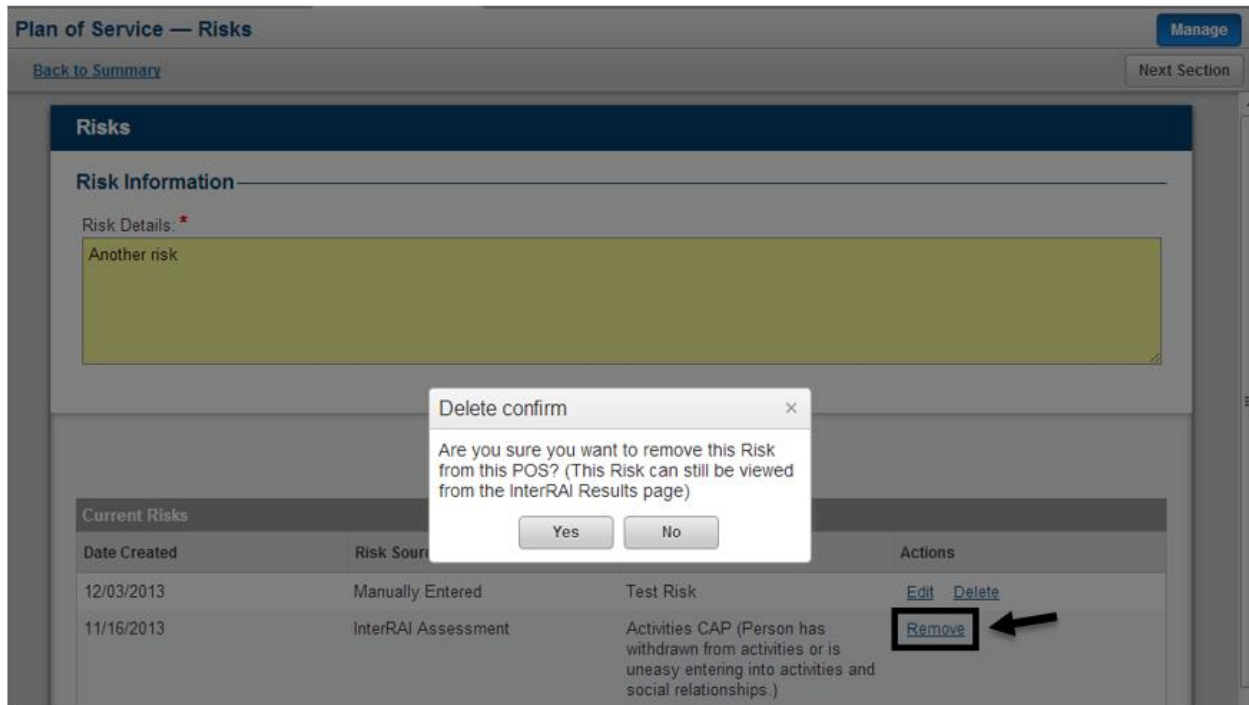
Plan of Service — Risks

Manage

Back to Summary

Next Section

Risks

Risk Information

Risk Details: *

Another risk

Delete confirm

×

Are you sure you want to remove this Risk from this POS? (This Risk can still be viewed from the InterRAI Results page)

Yes No

Current Risks

| Date Created | Risk Sour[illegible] | | Actions |
|---|---|---|---|
| 12/03/2013 | Manually Entered | Test Risk | Edit Delete |
| 11/16/2013 | InterRAI Assessment | Activities CAP (Person has withdrawn from activities or is uneasy entering into activities and social relationships.) | Remove |